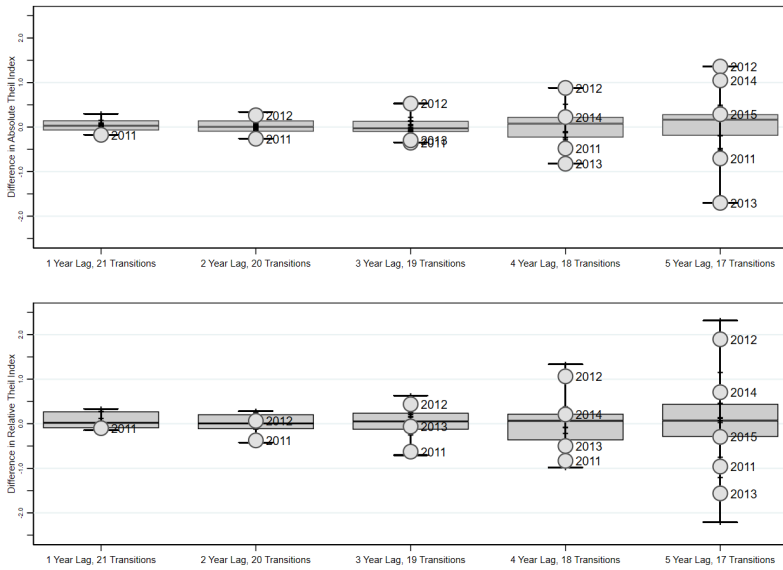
Difference in Absolute Theil Index

2.0
1.0
0.0
-1.0
-2.0

2011
2012
2011
2012
2013
2011
2012
2014
2011
2013
2012
2014
2015
2011
2013

1 Year Lag, 21 Transitions
2 Year Lag, 20 Transitions
3 Year Lag, 19 Transitions
4 Year Lag, 18 Transitions
5 Year Lag, 17 Transitions

Difference in Relative Theil Index

2.0
1.0
0.0
-1.0
-2.0

2011
2012
2011
2012
2013
2011
2012
2014
2013
2011
2012
2014
2015
2011
2013

1 Year Lag, 21 Transitions
2 Year Lag, 20 Transitions
3 Year Lag, 19 Transitions
4 Year Lag, 18 Transitions
5 Year Lag, 17 Transitions